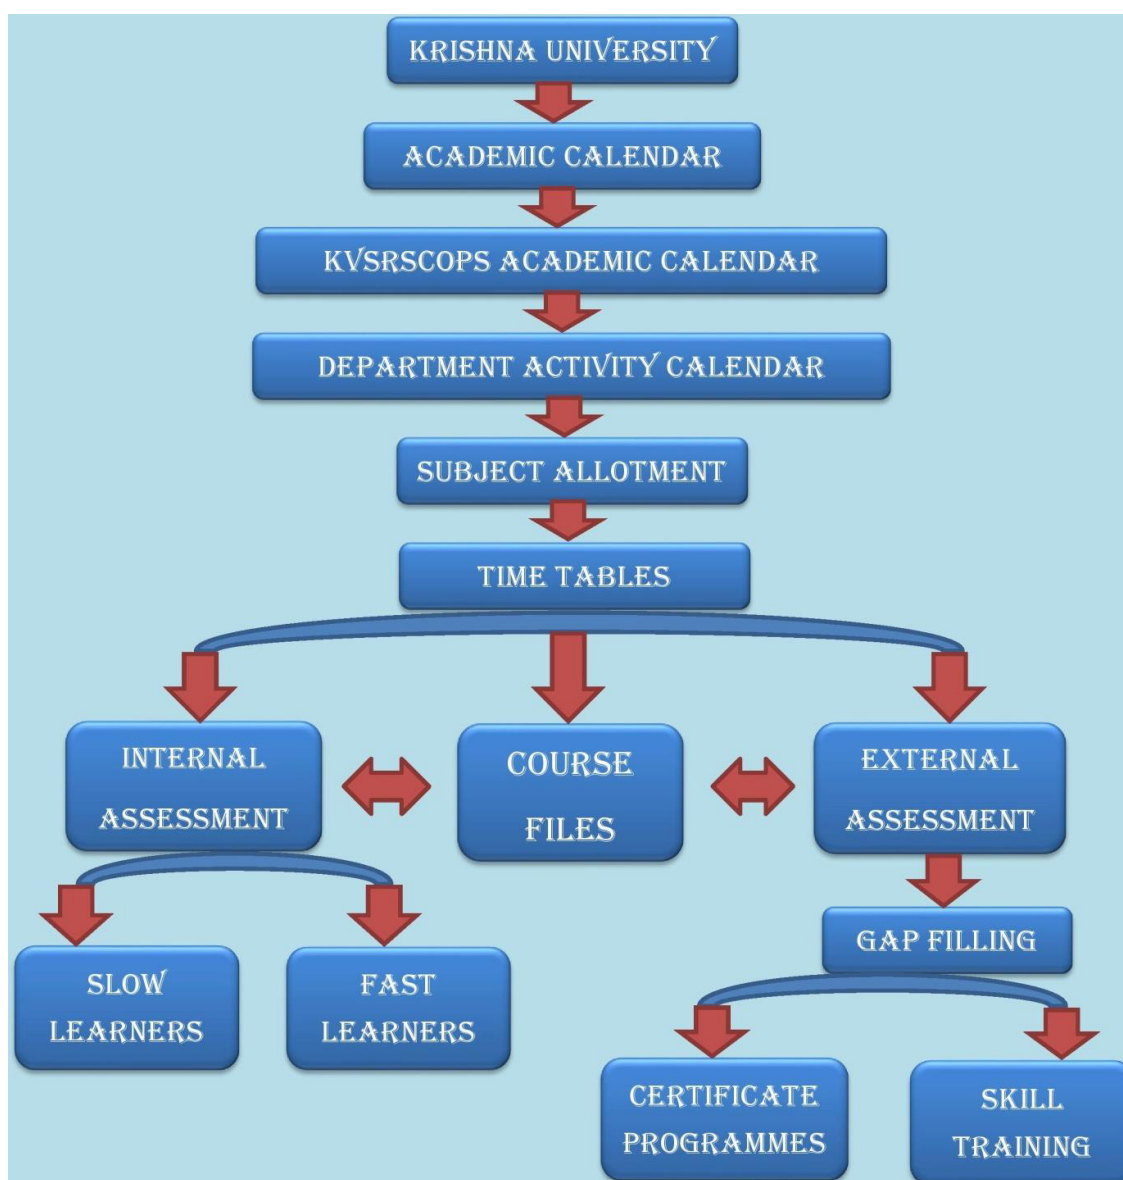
KRISHNA UNIVERSITY

ACADEMIC CALENDAR

KVSRSCOPS ACADEMIC CALENDAR

DEPARTMENT ACTIVITY CALENDAR

SUBJECT ALLOTMENT

TIME TABLES

INTERNAL ASSESSMENT

COURSE FILES

EXTERNAL ASSESSMENT

SLOW LEARNERS

FAST LEARNERS

GAP FILLING

CERTIFICATE PROGRAMMES

SKILL TRAINING